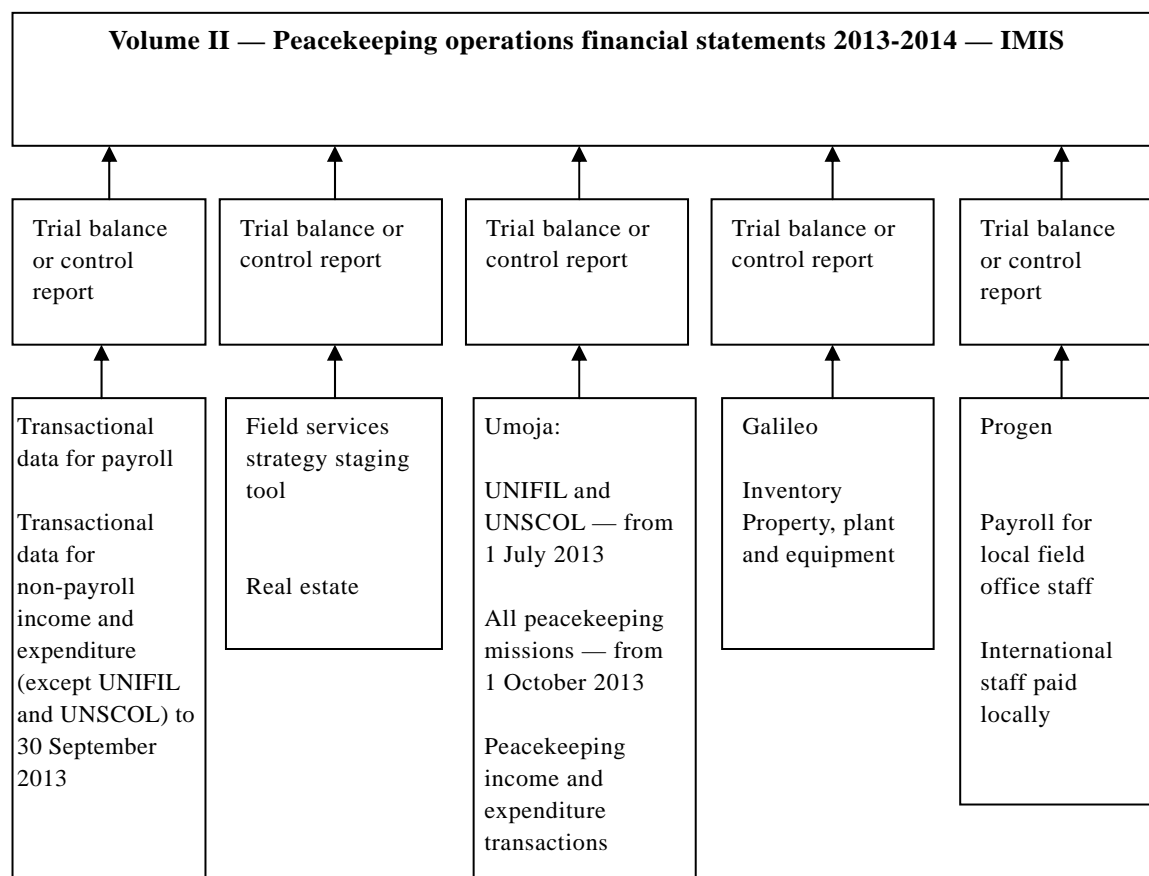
Volume II — Peacekeeping operations financial statements 2013-2014 — IMIS

Trial balance or control report

Trial balance or control report

Trial balance or control report

Trial balance or control report

Trial balance or control report

Transactional data for payroll

Transactional data for non-payroll income and expenditure (except UNIFIL and UNSCOL) to 30 September 2013

Field services strategy staging tool

Real estate

Umoja:

UNIFIL and UNSCOL — from 1 July 2013

All peacekeeping missions — from 1 October 2013

Peacekeeping income and expenditure transactions

Galileo

Inventory Property, plant and equipment

Progen

Payroll for local field office staff

International staff paid locally